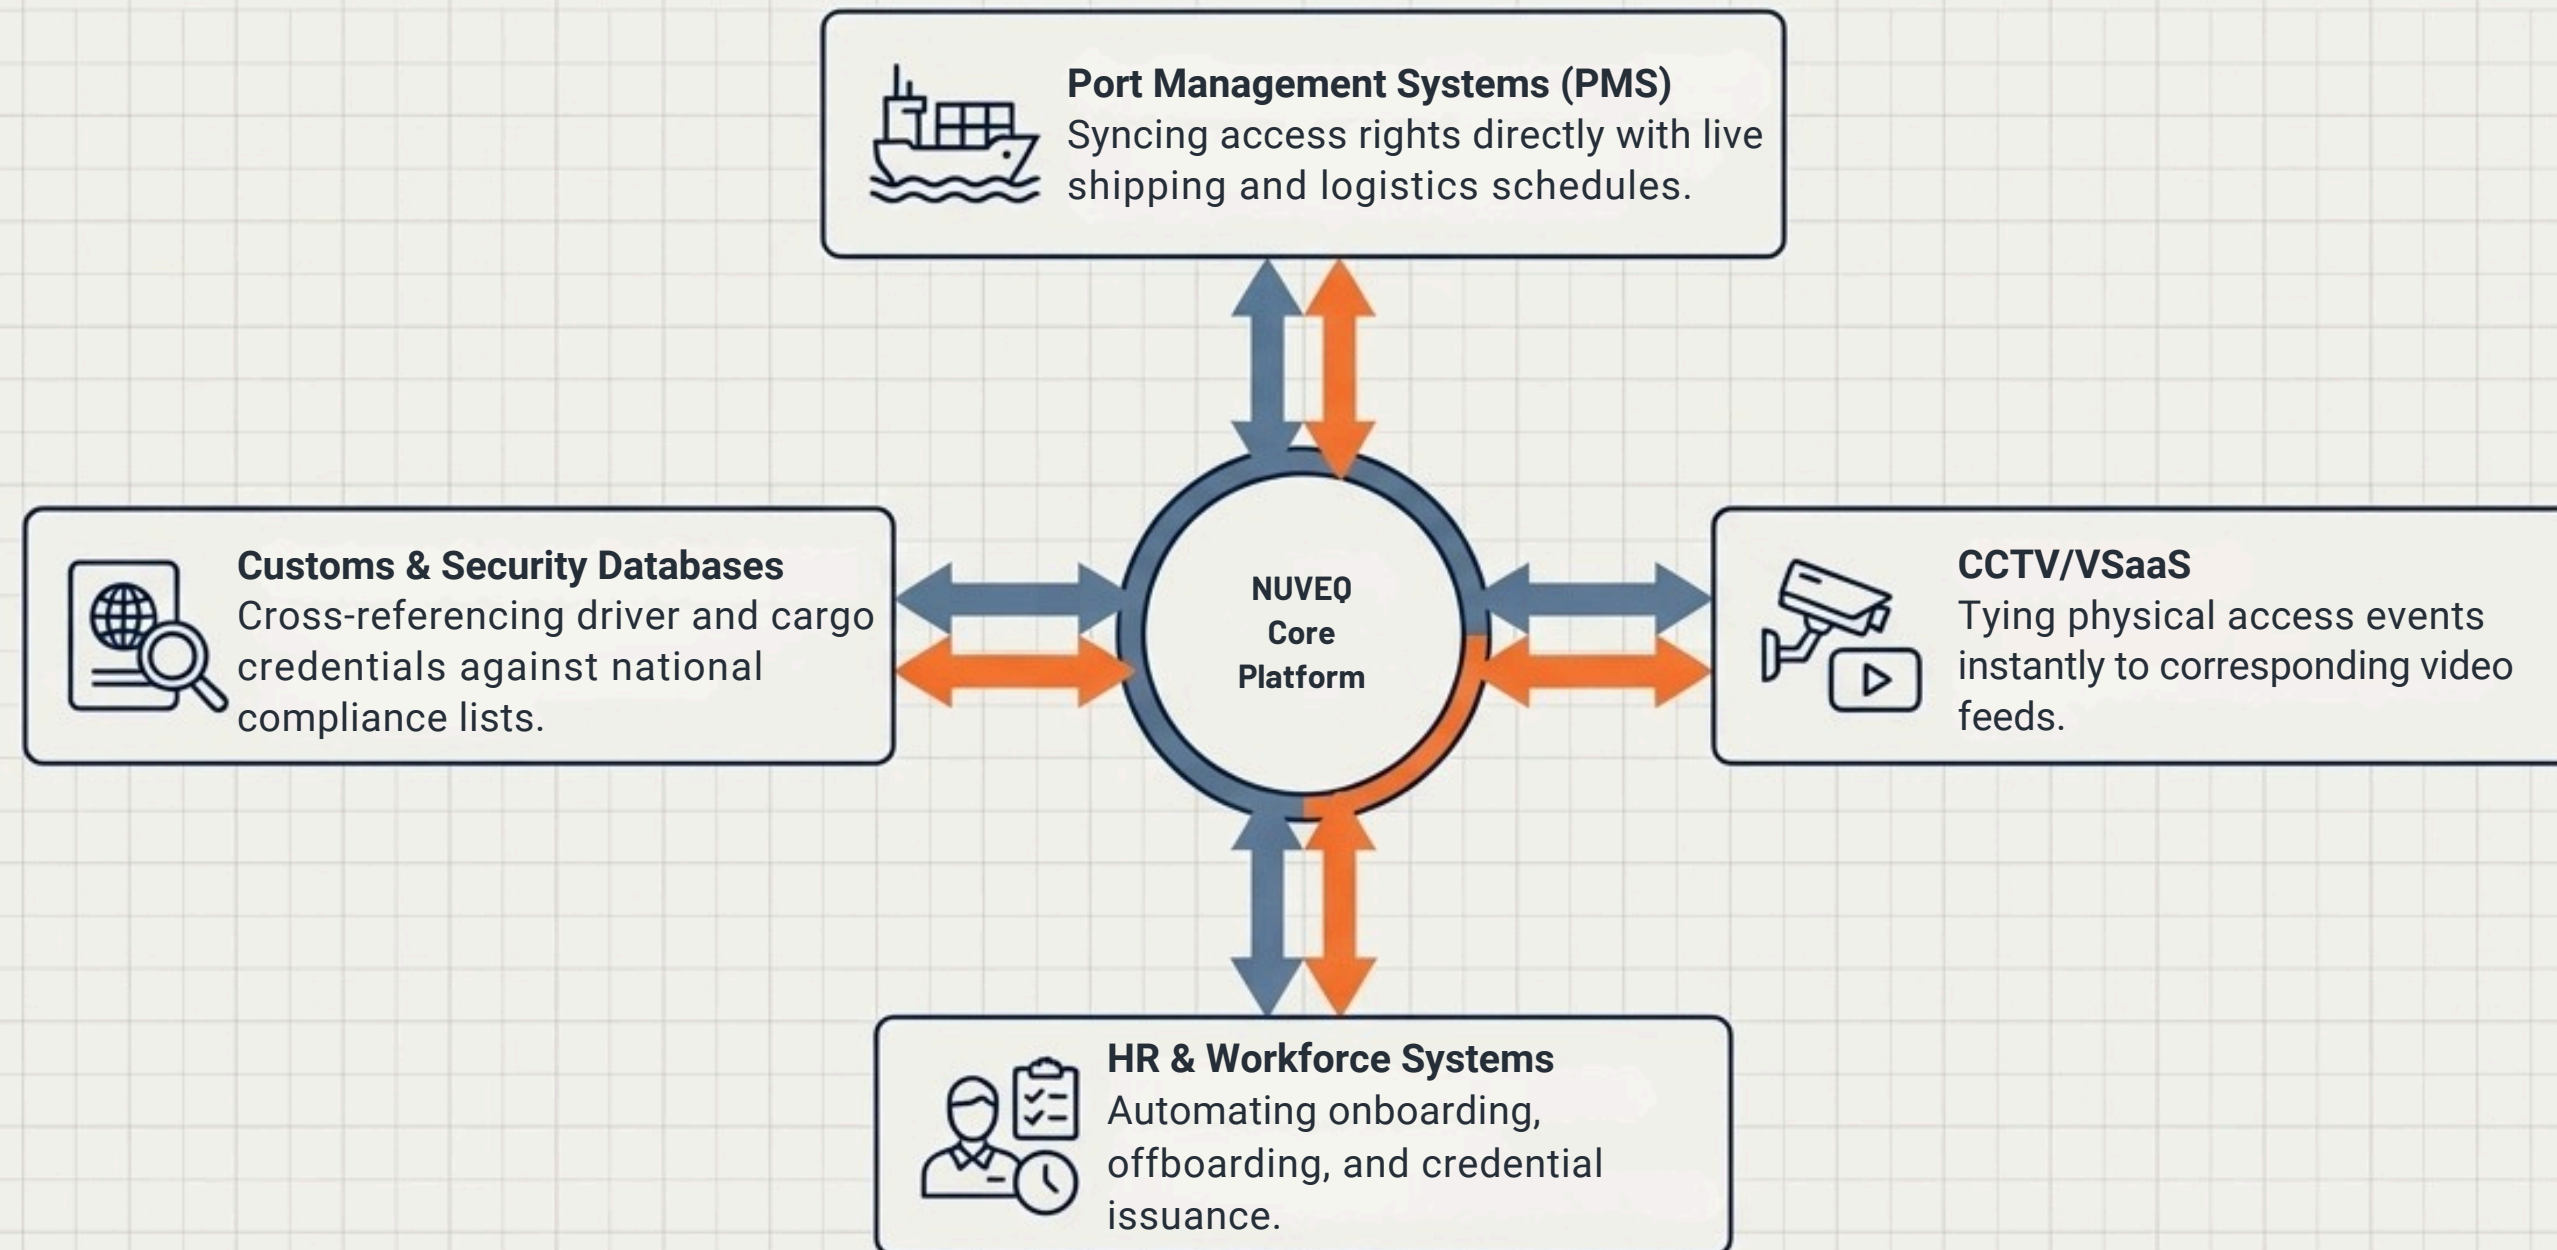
Port Management Systems (PMS)
Syncing access rights directly with live shipping and logistics schedules.

Customs & Security Databases
Cross-referencing driver and cargo credentials against national compliance lists.

NUVEQ
Core
Platform

CCTV/VSaaS
Tying physical access events instantly to corresponding video feeds.

HR & Workforce Systems
Automating onboarding, offboarding, and credential issuance.